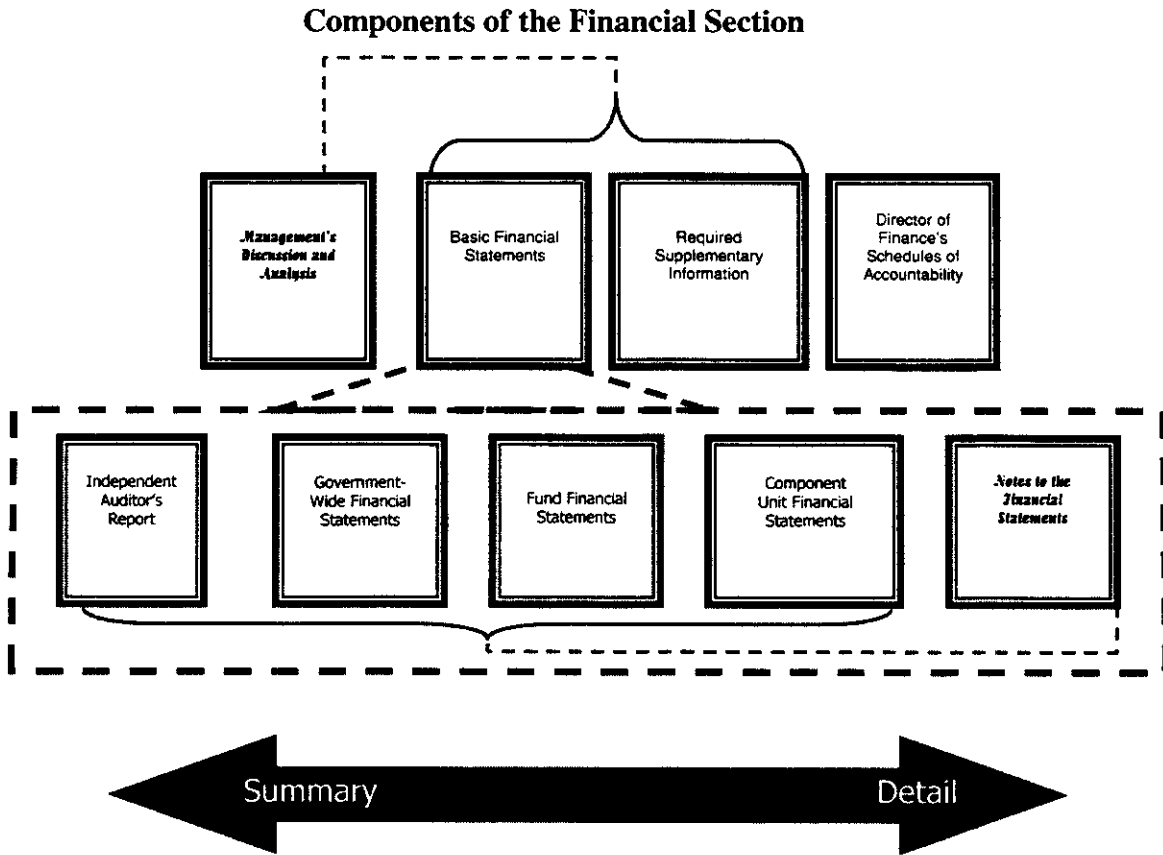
Components of the Financial Section

Management's Discussion and Analysis

Basic Financial Statements

Required Supplementary Information

Director of Finance's Schedules of Accountability

Independent Auditor's Report

Government-Wide Financial Statements

Fund Financial Statements

Component Unit Financial Statements

Notes to the Financial Statements

Summary

Detail